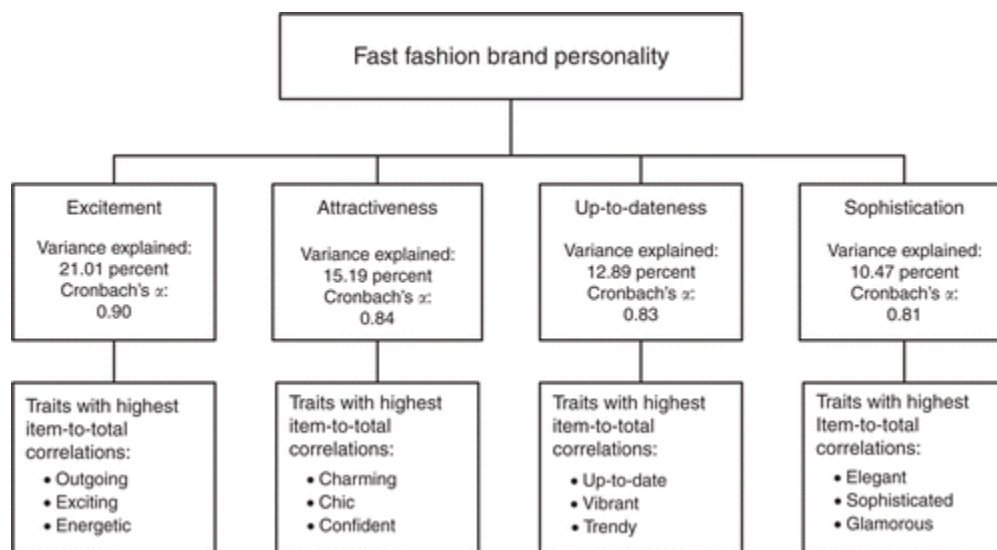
Fast fashion brand personality

Excitement

Variance explained: 21.01 percent Cronbach's $\alpha$: 0.90

Traits with highest item-to-total correlations:
• Outgoing
• Exciting
• Energetic

Attractiveness

Variance explained: 15.19 percent Cronbach's $\alpha$: 0.84

Traits with highest item-to-total correlations:
• Charming
• Chic
• Confident

Up-to-dateness

Variance explained: 12.89 percent Cronbach's $\alpha$: 0.83

Traits with highest item-to-total correlations:
• Up-to-date
• Vibrant
• Trendy

Sophistication

Variance explained: 10.47 percent Cronbach's $\alpha$: 0.81

Traits with highest Item-to-total correlations:
• Elegant
• Sophisticated
• Glamorous